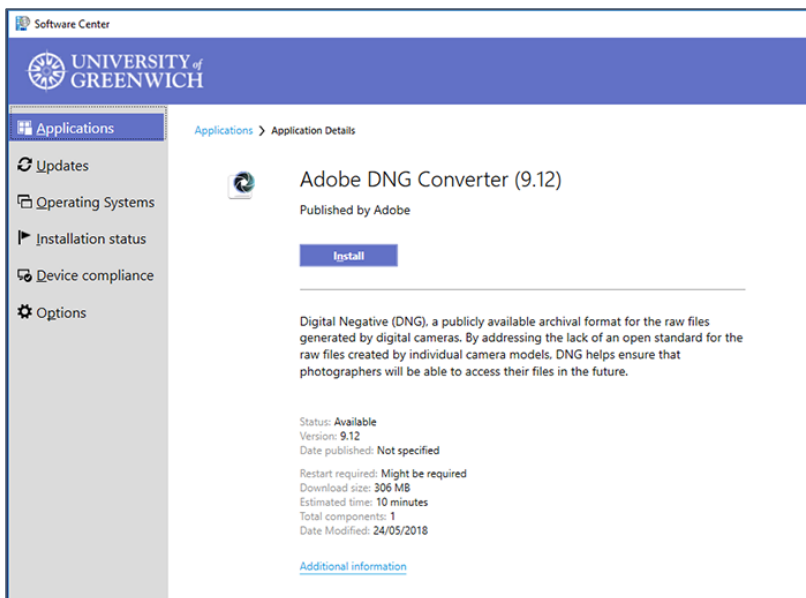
Software Center

UNIVERSITY of GREENWICH

Applications

Updates

Operating Systems

Installation status

Device compliance

Options

Applications > Application Details

Adobe DNG Converter (9.12)

Published by Adobe

Install

Digital Negative (DNG), a publicly available archival format for the raw files generated by digital cameras. By addressing the lack of an open standard for the raw files created by individual camera models, DNG helps ensure that photographers will be able to access their files in the future.

Status: Available
Version: 9.12
Date published: Not specified

Restart required: Might be required
Download size: 306 MB
Estimated time: 10 minutes
Total components: 1
Date Modified: 24/05/2018

Additional information